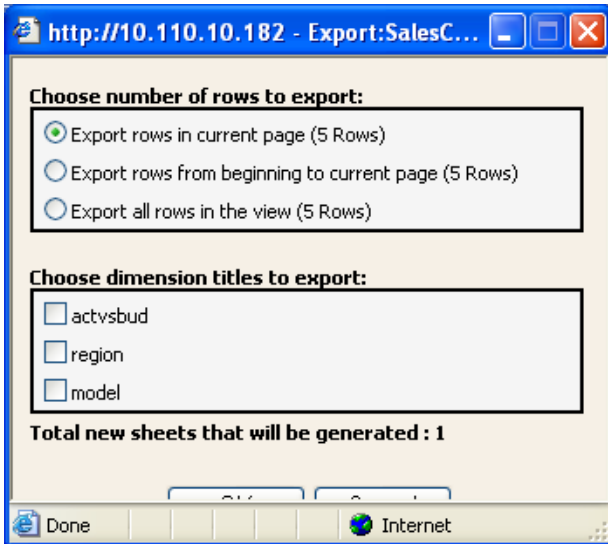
http://10.110.10.182 - Export:SalesC...

Choose number of rows to export:

Export rows in current page (5 Rows)

Export rows from beginning to current page (5 Rows)

Export all rows in the view (5 Rows)

Choose dimension titles to export:

actvsbud

region

model

Total new sheets that will be generated : 1

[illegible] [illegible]

Done

Internet